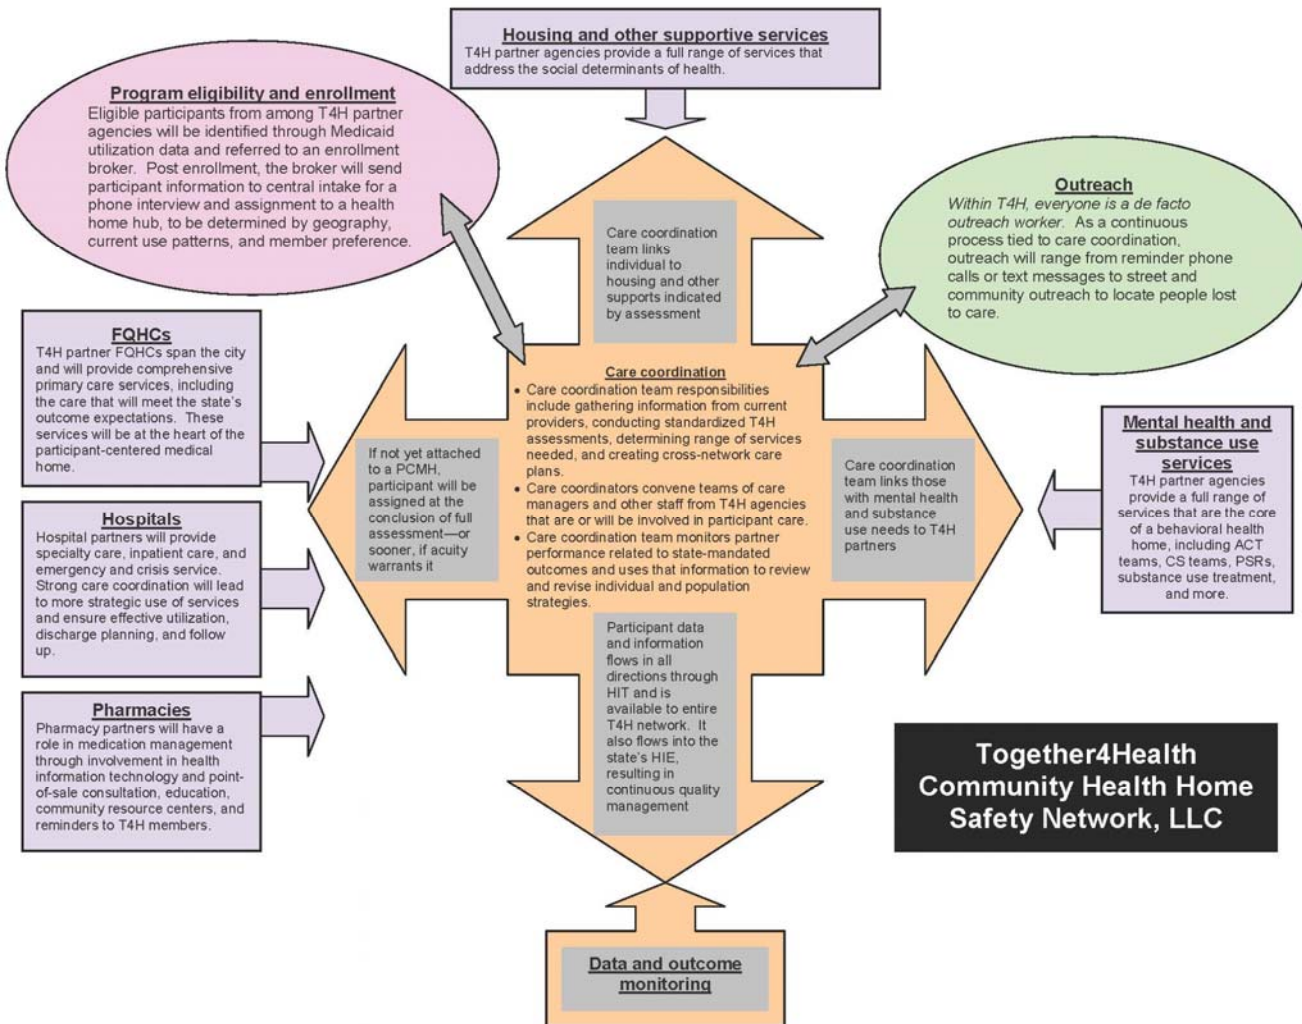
Housing and other supportive services
T4H partner agencies provide a full range of services that address the social determinants of health.

Program eligibility and enrollment
Eligible participants from among T4H partner agencies will be identified through Medicaid utilization data and referred to an enrollment broker. Post enrollment, the broker will send participant information to central intake for a phone interview and assignment to a health home hub, to be determined by geography, current use patterns, and member preference.

Outreach
Within T4H, everyone is a de facto outreach worker. As a continuous process tied to care coordination, outreach will range from reminder phone calls or text messages to street and community outreach to locate people lost to care.

Care coordination team links individual to housing and other supports indicated by assessment

FQHCs
T4H partner FQHCs span the city and will provide comprehensive primary care services, including the care that will meet the state's outcome expectations. These services will be at the heart of the participant-centered medical home.

Care coordination
• Care coordination team responsibilities include gathering information from current providers, conducting standardized T4H assessments, determining range of services needed, and creating cross-network care plans.
• Care coordinators convene teams of care managers and other staff from T4H agencies that are or will be involved in participant care.
• Care coordination team monitors partner performance related to state-mandated outcomes and uses that information to review and revise individual and population strategies.

If not yet attached to a PCMH, participant will be assigned at the conclusion of full assessment—or sooner, if acuity warrants it

Care coordination team links those with mental health and substance use needs to T4H partners

Mental health and substance use services
T4H partner agencies provide a full range of services that are the core of a behavioral health home, including ACT teams, CS teams, PSRs, substance use treatment, and more.

Hospitals
Hospital partners will provide specialty care, inpatient care, and emergency and crisis service. Strong care coordination will lead to more strategic use of services and ensure effective utilization, discharge planning, and follow up.

Participant data and information flows in all directions through HIT and is available to entire T4H network. It also flows into the state's HIE, resulting in continuous quality management

Pharmacies
Pharmacy partners will have a role in medication management through involvement in health information technology and point-of-sale consultation, education, community resource centers, and reminders to T4H members.

Together4Health
Community Health Home
Safety Network, LLC

Data and outcome monitoring